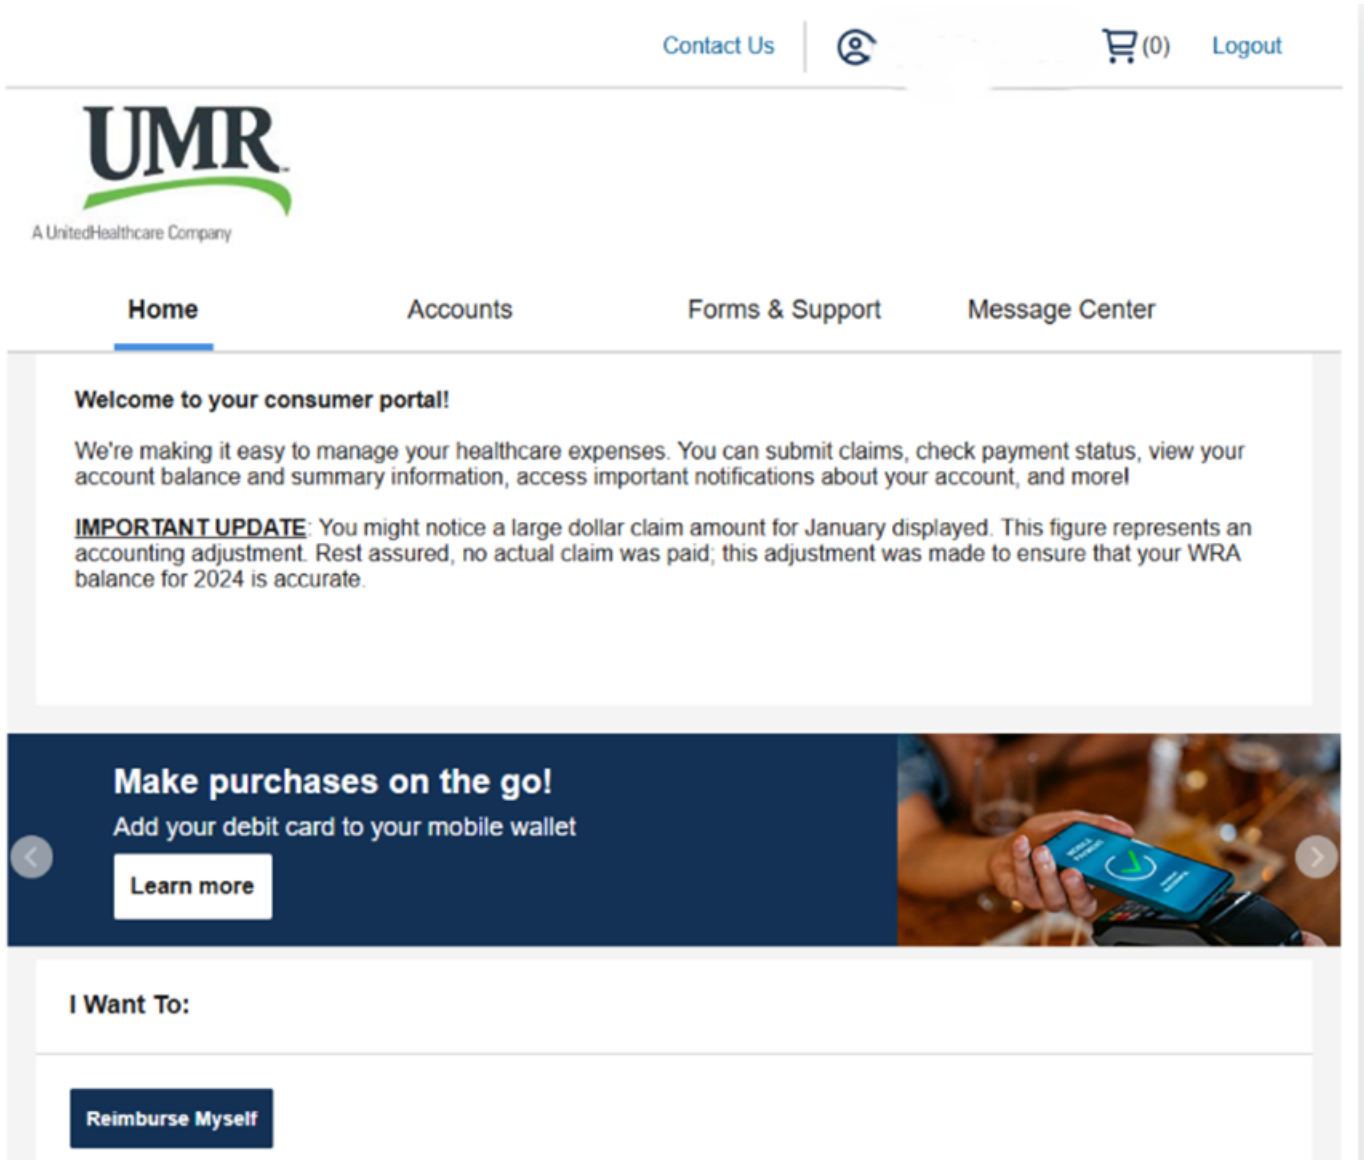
Contact Us (0) Logout

UMR
A UnitedHealthcare Company

Home Accounts Forms & Support Message Center

**Welcome to your consumer portal!**

We're making it easy to manage your healthcare expenses. You can submit claims, check payment status, view your account balance and summary information, access important notifications about your account, and more!

IMPORTANT UPDATE: You might notice a large dollar claim amount for January displayed. This figure represents an accounting adjustment. Rest assured, no actual claim was paid; this adjustment was made to ensure that your WRA balance for 2024 is accurate.

Make purchases on the go!
Add your debit card to your mobile wallet
Learn more

I Want To:

Reimburse Myself